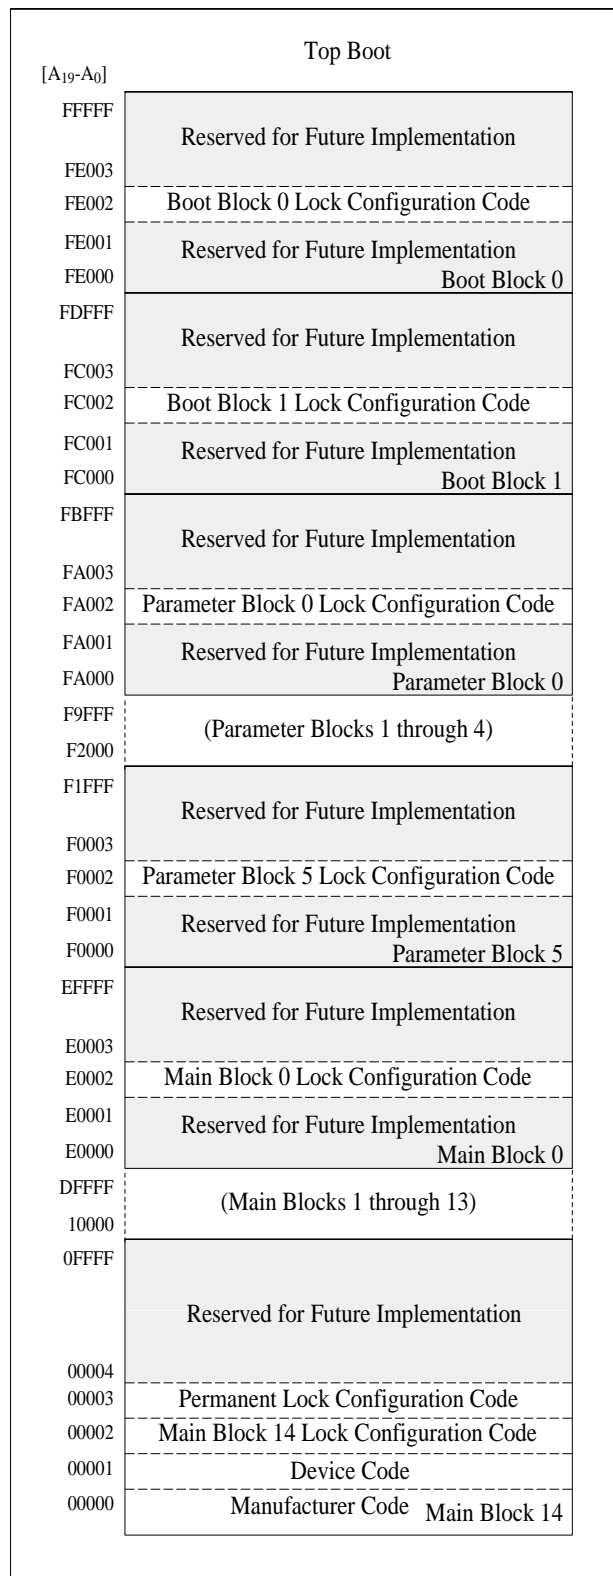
Top Boot

$[A_{19}$-$A_0]$

FFFFF
Reserved for Future Implementation
FE003

FE002 Boot Block 0 Lock Configuration Code

FE001
Reserved for Future Implementation
FE000
Boot Block 0

FDFFF
Reserved for Future Implementation
FC003

FC002 Boot Block 1 Lock Configuration Code

FC001
Reserved for Future Implementation
FC000
Boot Block 1

FBFFF
Reserved for Future Implementation
FA003

FA002 Parameter Block 0 Lock Configuration Code

FA001
Reserved for Future Implementation
FA000
Parameter Block 0

F9FFF
(Parameter Blocks 1 through 4)
F2000

F1FFF
Reserved for Future Implementation
F0003

F0002 Parameter Block 5 Lock Configuration Code

F0001
Reserved for Future Implementation
F0000
Parameter Block 5

EFFFF
Reserved for Future Implementation
E0003

E0002 Main Block 0 Lock Configuration Code

E0001
Reserved for Future Implementation
E0000
Main Block 0

DFFFF
(Main Blocks 1 through 13)
10000

0FFFF
Reserved for Future Implementation
00004

00003 Permanent Lock Configuration Code

00002 Main Block 14 Lock Configuration Code

00001 Device Code

00000 Manufacturer Code Main Block 14